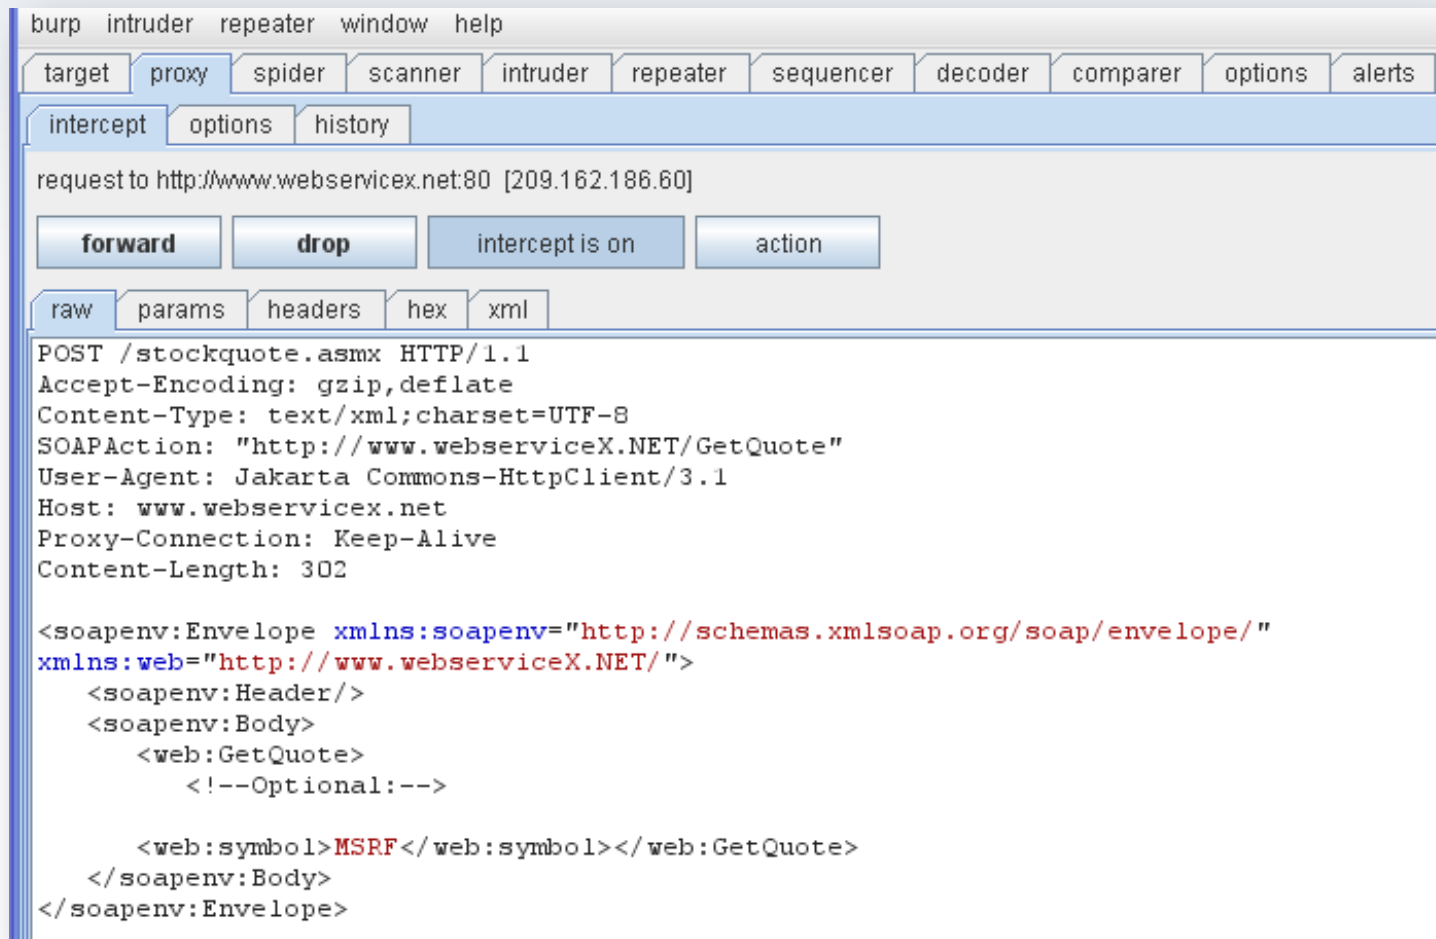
burp intruder repeater window help

target proxy spider scanner intruder repeater sequencer decoder comparer options alerts

intercept options history

request to http://www.webservicex.net:80 [209.162.186.60]

forward drop intercept is on action

raw params headers hex xml

POST /stockquote.asmx HTTP/1.1
Accept-Encoding: gzip,deflate
Content-Type: text/xml;charset=UTF-8
SOAPAction: "http://www.webserviceX.NET/GetQuote"
User-Agent: Jakarta Commons-HttpClient/3.1
Host: www.webservicex.net
Proxy-Connection: Keep-Alive
Content-Length: 302

<soapenv:Envelope xmlns:soapenv="http://schemas.xmlsoap.org/soap/envelope/" xmlns:web="http://www.webserviceX.NET/">
<soapenv:Header/>
<soapenv:Body>
<web:GetQuote>
<!--Optional:-->

<web:symbol>MSRF</web:symbol></web:GetQuote>
</soapenv:Body>
</soapenv:Envelope>